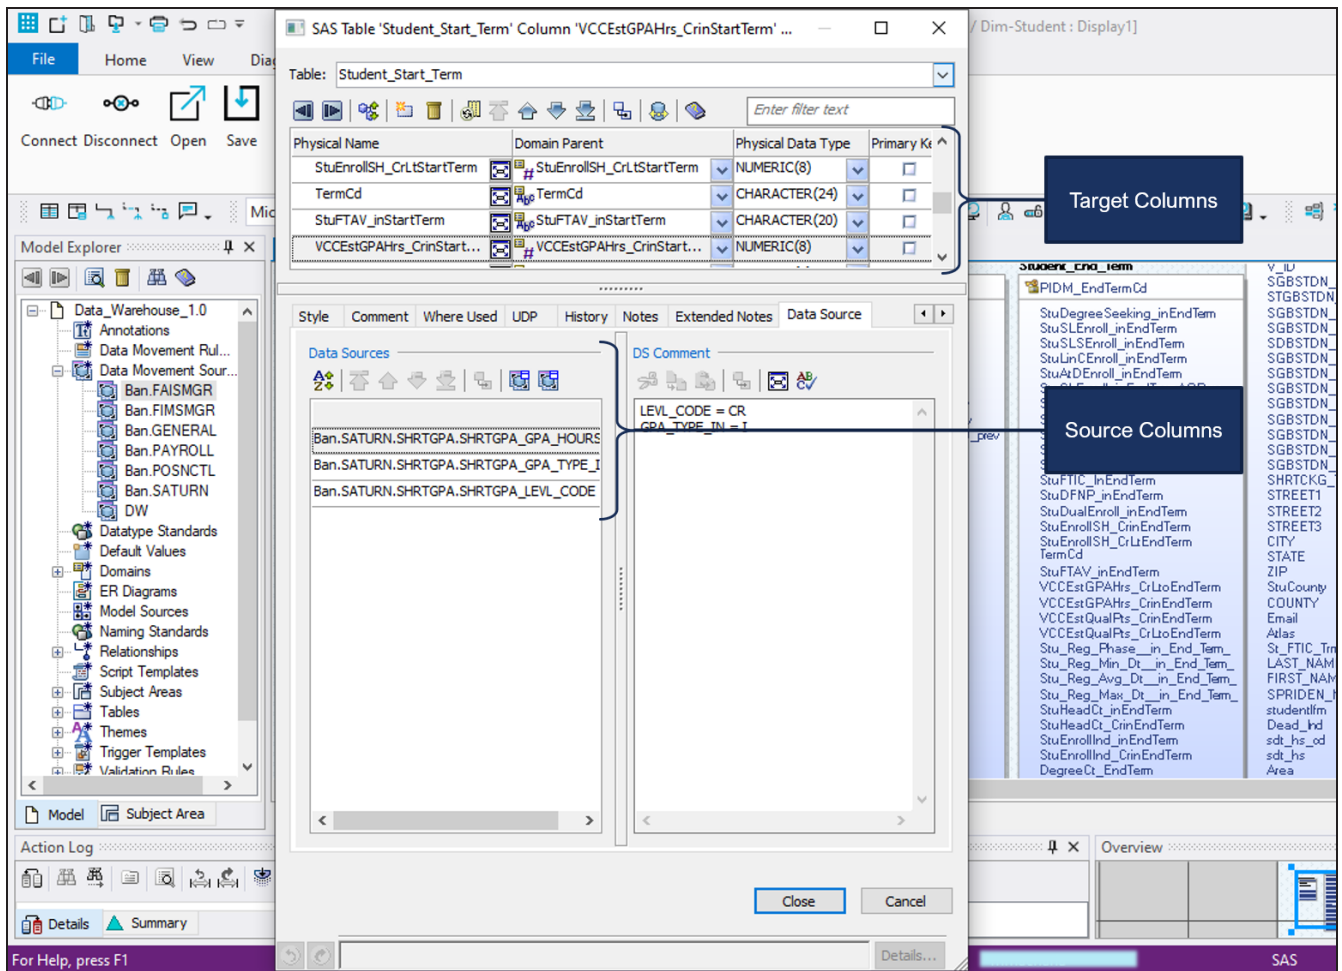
File Home View Dia

Connect Disconnect Open Save

Mi

Model Explorer

Data_Warehouse_1.0
Annotations
Data Movement Rul...
Data Movement Sour...
Ban.FAISMGR
Ban.FIMSMGR
Ban.GENERAL
Ban.PAYROLL
Ban.POSNCTL
Ban.SATURN
DW
Datatype Standards
Default Values
Domains
ER Diagrams
Model Sources
Naming Standards
Relationships
Script Templates
Subject Areas
Tables
Themes
Trigger Templates
Validation Rules

Model Subject Area

Action Log

Details Summary

For Help, press F1

SAS Table 'Student_Start_Term' Column 'VCCEstGPAHrs_CrinStartTerm' ...

Table: Student_Start_Term

Enter filter text

| Physical Name | Domain Parent | Physical Data Type | Primary Ke |
|---|---|---|---|
| StuEnrollSH_CrLtStartTerm | StuEnrollSH_CrLtStartTerm | NUMERIC(8) | |
| TermCd | TermCd | CHARACTER(24) | |
| StuFTAV_inStartTerm | StuFTAV_inStartTerm | CHARACTER(20) | |
| VCCEstGPAHrs_CrinStart... | VCCEstGPAHrs_CrinStart... | NUMERIC(8) | |

Style Comment Where Used UDP History Notes Extended Notes Data Source

Data Sources

Ban.SATURN.SHRTGPA.SHRTGPA_GPA_HOURS
Ban.SATURN.SHRTGPA.SHRTGPA_GPA_TYPE_I
Ban.SATURN.SHRTGPA.SHRTGPA_LEVL_CODE

DS Comment

LEVL_CODE = CR
GPA_TYPE_IN = I

Close Cancel

Details...

Target Columns

Source Columns

/ Dim-Student : Display1]

Student_End_Term
PIDM_EndTermCd
StuDegreeSeeking_inEndTerm
StuSLEnroll_inEndTerm
StuSLSEnroll_inEndTerm
StuLinCEnroll_inEndTerm
StuAtDEnroll_inEndTerm
StuFTIC_InEndTerm
StuDFNP_inEndTerm
StuDualEnroll_inEndTerm
StuEnrollSH_CrinEndTerm
StuEnrollSH_CrLtEndTerm
TermCd
StuFTAV_inEndTerm
VCCEstGPAHrs_CrLtoEndTerm
VCCEstGPAHrs_CrinEndTerm
VCCEstQualPts_CrinEndTerm
VCCEstQualPts_CrLtoEndTerm
Stu_Reg_Phase__in_End_Term_
Stu_Reg_Min_Dt__in_End_Term_
Stu_Reg_Avg_Dt__in_End_Term_
Stu_Reg_Max_Dt__in_End_Term_
StuHeadCt_inEndTerm
StuHeadCt_CrinEndTerm
StuEnrollInd_inEndTerm
StuEnrollInd_CrinEndTerm
DegreeCt_EndTerm

prev

V_ID
SGBSTDN
STGBSTDN
SGBSTDN
SGBSTDN
SDBSTDN
SGBSTDN
SGBSTDN
SGBSTDN
SGBSTDN
SGBSTDN
SGBSTDN
SGBSTDN
SGBSTDN
SGBSTDN
SHRTCKG
STREET1
STREET2
STREET3
CITY
STATE
ZIP
StuCounty
COUNTY
Email
Atlas
St_FTIC_Tr
LAST_NAM
FIRST_NAM
SPRIDEN_
studentlfm
Dead_Ind
sdt_hs_cd
sdt_hs
Area

Overview

SAS